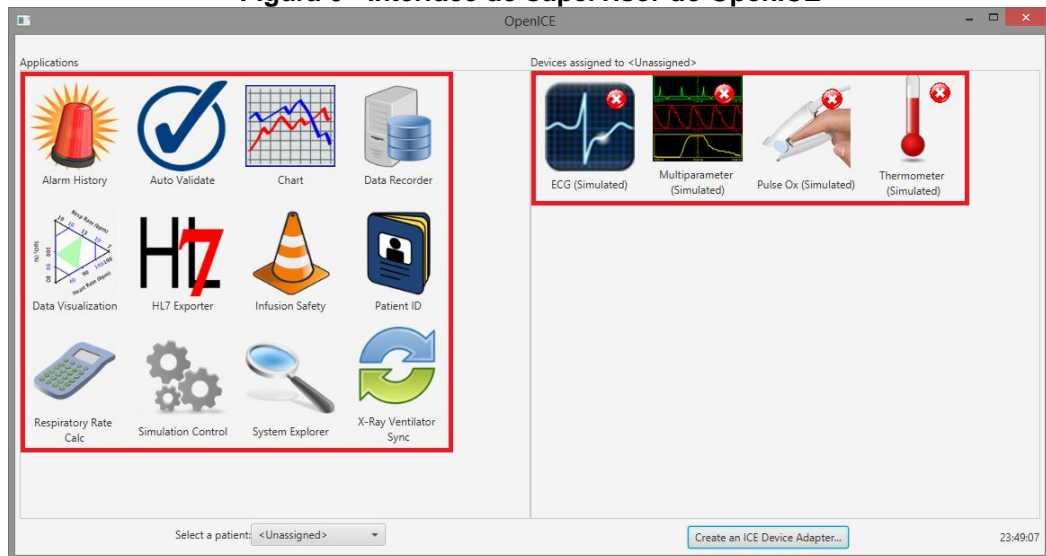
Figura 6 - Interface do Supervisor do OpenICE

OpenICE

Applications

Alarm History

Auto Validate

Chart

Data Recorder

Data Visualization

HL7 Exporter

Infusion Safety

Patient ID

Respiratory Rate Calc

Simulation Control

System Explorer

X-Ray Ventilator Sync

Devices assigned to <Unassigned>

ECG (Simulated)

Multiparameter (Simulated)

Pulse Ox (Simulated)

Thermometer (Simulated)

Select a patient: <Unassigned>

Create an ICE Device Adapter...

23:49:07